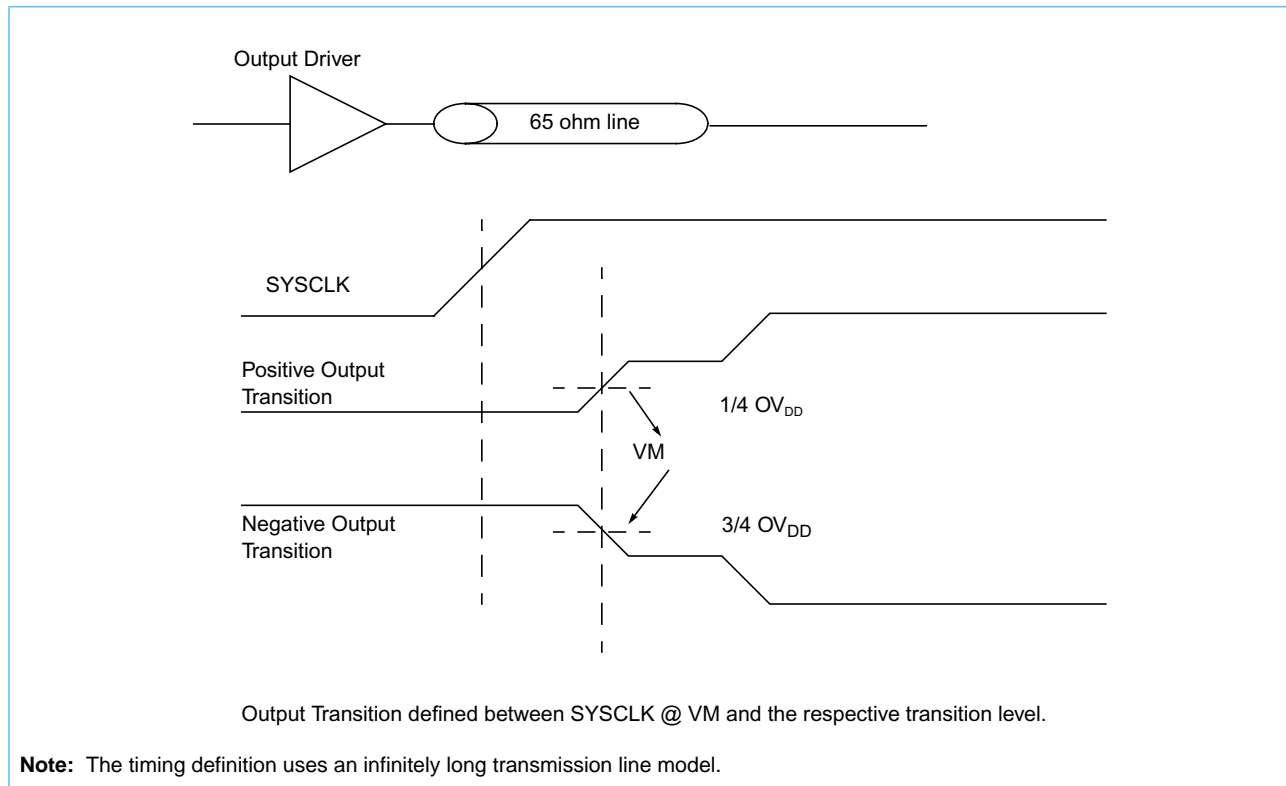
Output Driver

65 ohm line

SYSCLK

Positive Output Transition

1/4 $OV_{DD}$

VM

Negative Output Transition

3/4 $OV_{DD}$

Output Transition defined between SYSCLK @ VM and the respective transition level.

**Note:** The timing definition uses an infinitely long transmission line model.